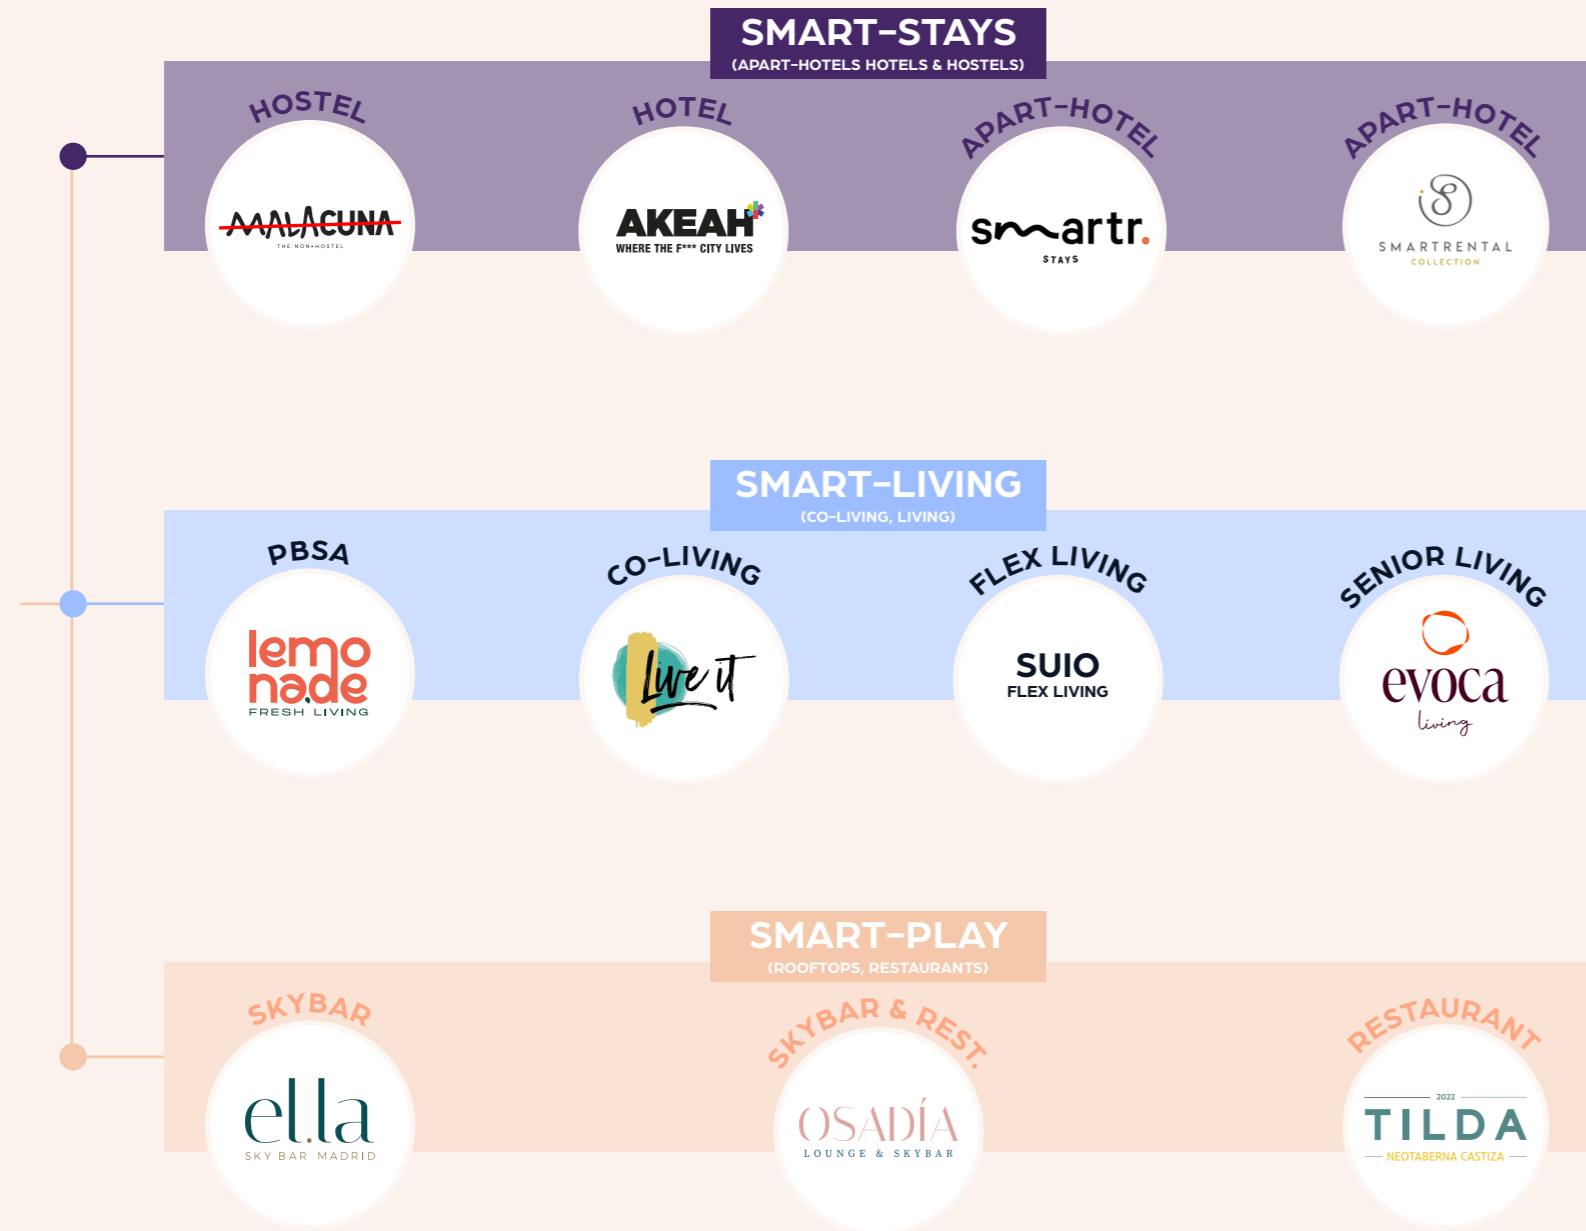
SMART-STAYS
(APART-HOTELS HOTELS & HOSTELS)

HOSTEL
MALACUNA
THE NON-HOSTEL

HOTEL
AKEAH
WHERE THE F*** CITY LIVES

APART-HOTEL
smartr.
STAYS

APART-HOTEL
S
SMARTRENTAL
COLLECTION

SMART-LIVING
(CO-LIVING, LIVING)

PBSA
lemonade
FRESH LIVING

CO-LIVING
Live it

FLEX LIVING
SUIO
FLEX LIVING

SENIOR LIVING
evoca
living

SMART-PLAY
(ROOFTOPS, RESTAURANTS)

SKYBAR
el.la
SKY BAR MADRID

SKYBAR & REST.
OSADÍA
LOUNGE & SKYBAR

RESTAURANT
2022
TILDA
NEOTABERNA CASTIZA